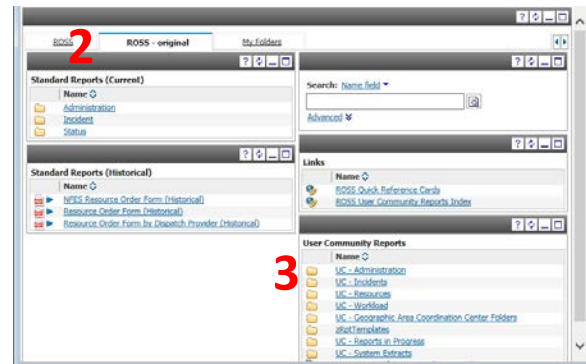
ROSS 2 ROSS - original My Folders

Standard Reports (Current)

Name

Administration
Incident
Status

Standard Reports (Historical)

Name

NFES Resource Order Form (Historical)
Resource Order Form (Historical)
Resource Order Form by Dispatch Provider (Historical)

Search: Name field

Advanced

Links

Name

ROSS Quick Reference Cards
ROSS User Community Reports Index

User Community Reports

3

Name

UC - Administration
UC - Incidents
UC - Resources
UC - Workload
UC - Geographic Area Coordination Center Folders
zRptTemplates
UC - Reports in Progress
UC - System Extracts